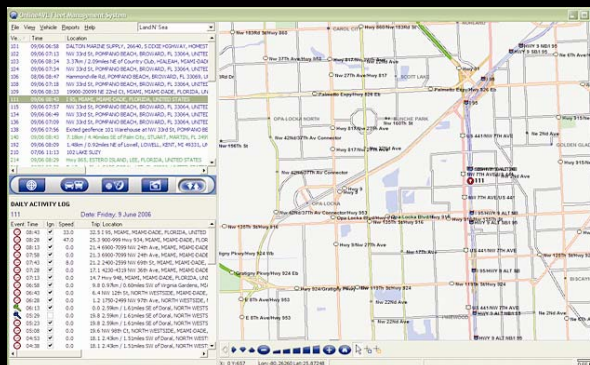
OnlineAVL Fleet Management System

File View Vehicle Reports Help Land N' Sea

| Ve | Time | Location |
|---|---|---|
| 111 | 09/06 06:59 | DALTON MARINE SUPPLY, 2664D, S DIXIE HIGHWAY, HOMEST |
| 103 | 09/06 07:11 | NW 33rd St, POMPANO BEACH, BROWARD, FL 33064, U |
| 104 | 09/06 06:34 | 3.37km / 2.09miles NE of Country Club, HIALEAH, MIAMI-DADE |
| 105 | 09/06 07:13 | NW 33rd St, POMPANO BEACH, BROWARD, FL 33064, U |
| 106 | 09/06 07:18 | Hammondville Rd, POMPANO BEACH, BROWARD, FL 33069, U |
| 107 | 09/06 07:11 | NW 33rd St, POMPANO BEACH, BROWARD, FL 33064, U |
| 108 | 09/06 08:33 | 19900-20099 NE 23rd Ct, MIAMI, MIAMI-DADE, FLORIDA, U |
| 111 | 09/06 08:43 | NW 7th Ave, MIAMI, MIAMI-DADE, FLORIDA, UNITED STATES |
| 112 | 09/06 07:13 | NW 33rd St, POMPANO BEACH, BROWARD, FL 33064, U |
| 113 | 09/06 07:12 | NW 33rd St, POMPANO BEACH, BROWARD, FL 33064, U |
| 126 | 09/06 07:56 | Exited geofence 101 Warehouse at NW 33rd St, POMPANO BE |
| 127 | 09/06 07:14 | 7.18km / 4.46miles SE of Palm City, STUART, MARTIN, FL 349 |
| 128 | 09/06 06:59 | 1.48km / 0.92miles NW of Lowell, LOWELL, KENT, MI 49331 |
| 132 | 09/06 11:13 | 102 LAKE SUZY |
| 114 | 09/06 08:09 | Hwy 865, ESTERO ISLAND, LEE, FLORIDA, UNITED STATES |

DAILY ACTIVITY LOG

111 Date: Friday, 9 June 2006

| Event | Time | Ign. | Speed | Trip | Location |
|---|---|---|---|---|---|
| | 08:43 | | 0.0 | | 32.5 1.51 NW 7th Ave, MIAMI, MIAMI-DADE, FLORIDA, UNITED |
| | 08:40 | | 47.0 | | 25.3 900-999 NW 79th St, MIAMI, MIAMI-DADE, FLORIDA, UNITED |
| | 08:18 | | 0.0 | | 21.4 6900-7099 NW 24th Ave, MIAMI, MIAMI-DADE, FLORIDA, UNITED |
| | 08:07 | | 0.0 | | 21.1 6900-7099 NW 24th Ave, MIAMI, MIAMI-DADE, FLORIDA, UNITED |
| | 07:58 | | 0.0 | | 21.1 6900-7099 NW 24th Ave, MIAMI, MIAMI-DADE, FLORIDA, UNITED |
| | 07:45 | | 0.0 | | 17.1 4200-4219 NW 36th Ave, MIAMI, MIAMI-DADE, FLORIDA, UNITED |
| | 07:25 | | 0.0 | | 14.7 NW 7th Ave, MIAMI, MIAMI-DADE, FLORIDA, UNITED |
| | 07:00 | | 0.0 | | 5.6 9700 NW 11th Ct, MIAMI, MIAMI-DADE, FLORIDA, UNITED |
| | 06:46 | | 0.0 | | 1.4 2.9km / 1.8miles SW of Virginia Gardens, MIAMI |
| | 06:35 | | 0.0 | | 1.2 1750-2499 NW 97th Ave, NORTH WESTSIDE, MIAMI-DADE |
| | 06:28 | | 0.0 | | 1.2 1750-2499 NW 97th Ave, NORTH WESTSIDE, MIAMI-DADE |
| | 05:30 | | 0.0 | | 19.8 2.59km / 1.61miles SW of Doral, NORTH WESTS |
| | 05:29 | | 0.0 | | 19.8 2.59km / 1.61miles SW of Doral, NORTH WESTS |
| | 05:22 | | 0.0 | | 19.8 2.59km / 1.61miles SW of Doral, NORTH WESTS |
| | 05:03 | | 0.0 | | 19.8 2.59km / 1.61miles SW of Doral, NORTH WESTS |
| | 04:58 | | 0.0 | | 18.1 2.43km / 1.51miles SW of Doral, NORTH WESTS |
| | 04:53 | | 0.0 | | 18.1 2.43km / 1.51miles SW of Doral, NORTH WESTS |

Nw 183rd St/Hwy 860
Hwy 860
CAROL CITY
Nw 27th Ave/Hwy 9
Nw 177th St
Nw 167th St/Hwy 916
SCOTT LAKE
Palmetto Expy/Hwy 826 Eb
OPA-LOCKA
BUNCHE PARK
Nw 151st St
Nw 135th St/Hwy 916
Nw 119th St/Hwy 932
Opa Locka Blvd/Hwy 916
Nw 103rd St/Hwy 932
Nw 95th St/Hwy 932
Gratigny Pkwy/Hwy 924 Eb
E 49th St
Nw 79th St/Hwy 934
Hwy 9
Hwy 441
Nw 7th Ave/Us 441
Nw 62nd St
Nw 54th St
GOLDEN GLADES
111
Us 441/Hwy 7
Hwy 9 Alt
Nw 46th St
Nw 36th St
Hwy 9 N
Hwy 915 Alt
Hwy 95
Hwy 195
Ne 2nd Ave
Hwy 826 Eb
Nw 22nd Ave
W 4th Ave
E 4th Ave
Palm Ave
W 49th St
Hwy 9 Alt
Nw 42nd Ave/Hwy 953
Hwy 9 Alt
Nw 17th Ave
Ne 6th Ave
Nw 20th St